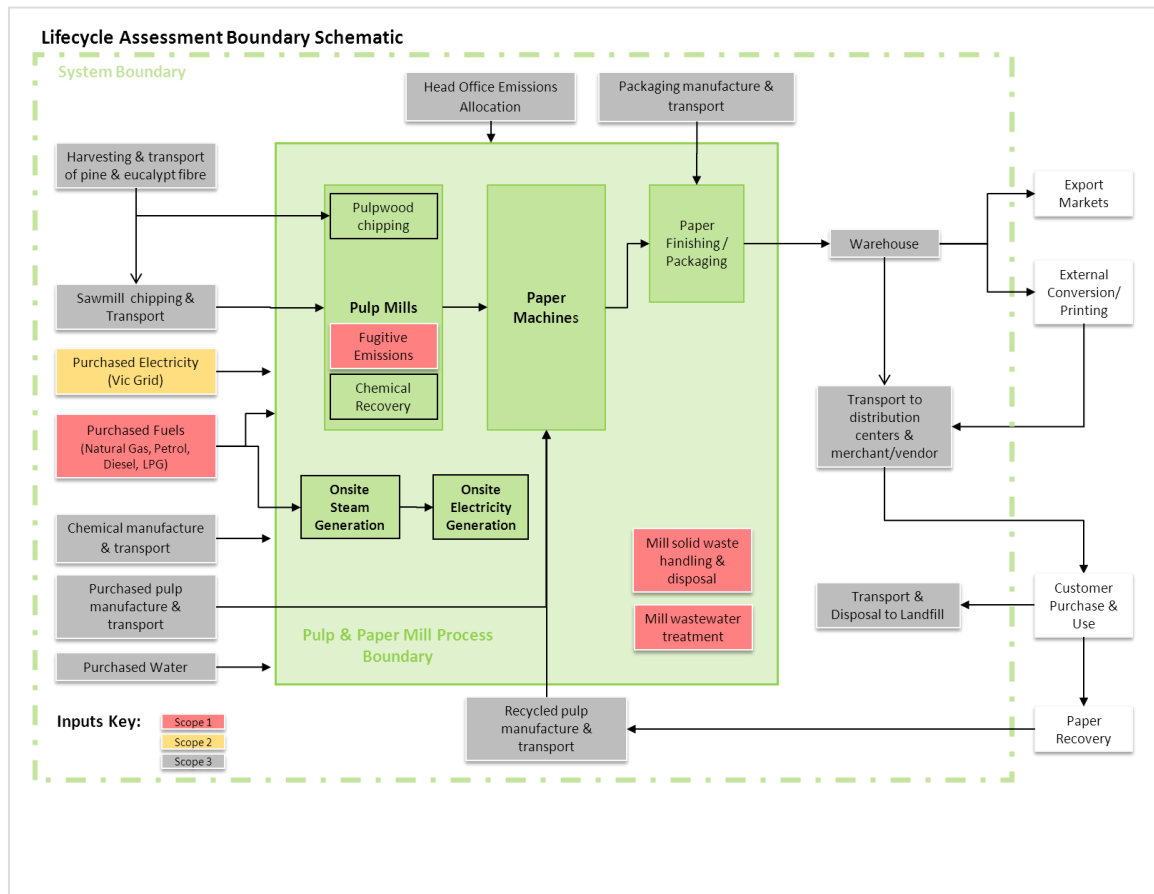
Lifecycle Assessment Boundary Schematic

System Boundary

Head Office Emissions Allocation

Packaging manufacture & transport

Harvesting & transport of pine & eucalypt fibre

Pulpwood chipping

Pulp Mills

Fugitive Emissions

Chemical Recovery

Paper Machines

Paper Finishing / Packaging

Warehouse

Export Markets

External Conversion/ Printing

Sawmill chipping & Transport

Purchased Electricity (Vic Grid)

Purchased Fuels (Natural Gas, Petrol, Diesel, LPG)

Onsite Steam Generation

Onsite Electricity Generation

Transport to distribution centers & merchant/vendor

Chemical manufacture & transport

Mill solid waste handling & disposal

Mill wastewater treatment

Purchased pulp manufacture & transport

Pulp & Paper Mill Process Boundary

Transport & Disposal to Landfill

Customer Purchase & Use

Purchased Water

Recycled pulp manufacture & transport

Paper Recovery

Inputs Key:
Scope 1
Scope 2
Scope 3